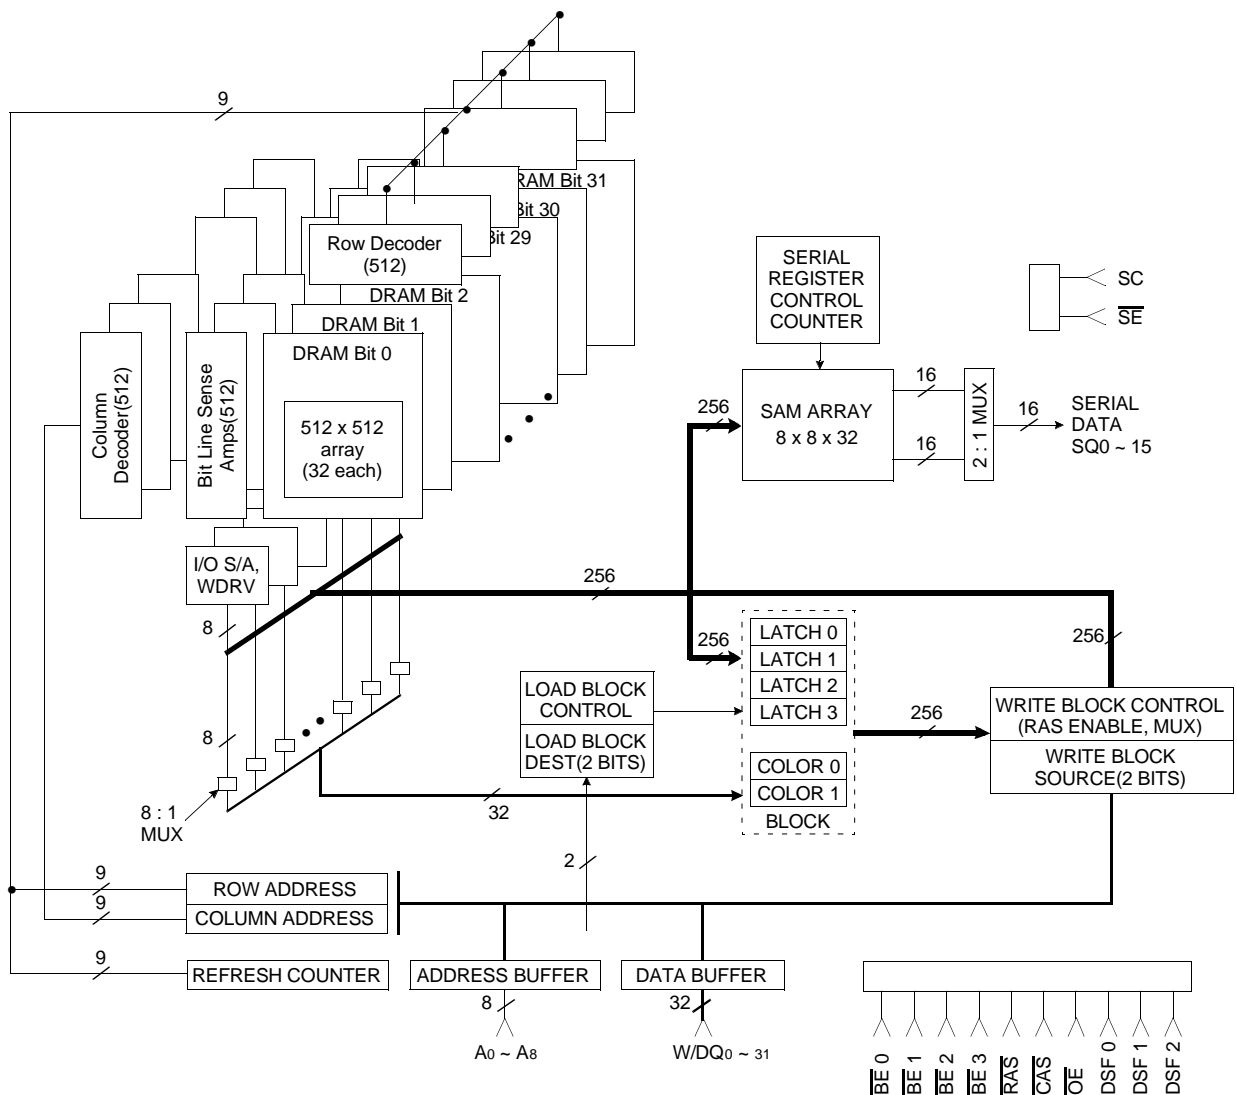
9

DRAM Bit 31
Bit 30
Bit 29
Row Decoder
(512)
DRAM Bit 2
DRAM Bit 1
DRAM Bit 0

Column Decoder(512)
Bit Line Sense Amps(512)

512 x 512
array
(32 each)

SERIAL
REGISTER
CONTROL
COUNTER

SC
$\overline{SE}$

256
SAM ARRAY
8 x 8 x 32
16
16
2 : 1 MUX
16
SERIAL
DATA
SQ0 ~ 15

I/O S/A,
WDRV
256
8
256
256
LATCH 0
LATCH 1
LATCH 2
LATCH 3
LOAD BLOCK
CONTROL
LOAD BLOCK
DEST(2 BITS)
256
WRITE BLOCK CONTROL
(RAS ENABLE, MUX)
WRITE BLOCK
SOURCE(2 BITS)
8
COLOR 0
COLOR 1
BLOCK
32
8 : 1
MUX
2
9
ROW ADDRESS
9
COLUMN ADDRESS
9
REFRESH COUNTER
ADDRESS BUFFER
DATA BUFFER
8
32
$A_0 \sim A_8$
$W/DQ_0 \sim 31$

$\overline{BE}$ 0
$\overline{BE}$ 1
$\overline{BE}$ 2
$\overline{BE}$ 3
$\overline{RAS}$
$\overline{CAS}$
$\overline{OE}$
DSF 0
DSF 1
DSF 2